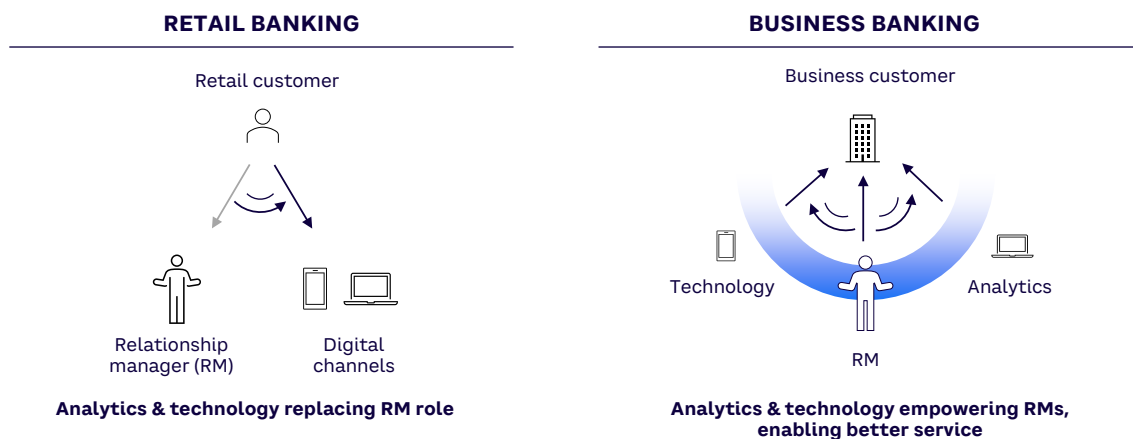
RETAIL BANKING

Retail customer

Relationship manager (RM)

Digital channels

Analytics & technology replacing RM role

BUSINESS BANKING

Business customer

Technology

Analytics

RM

Analytics & technology empowering RMs, enabling better service